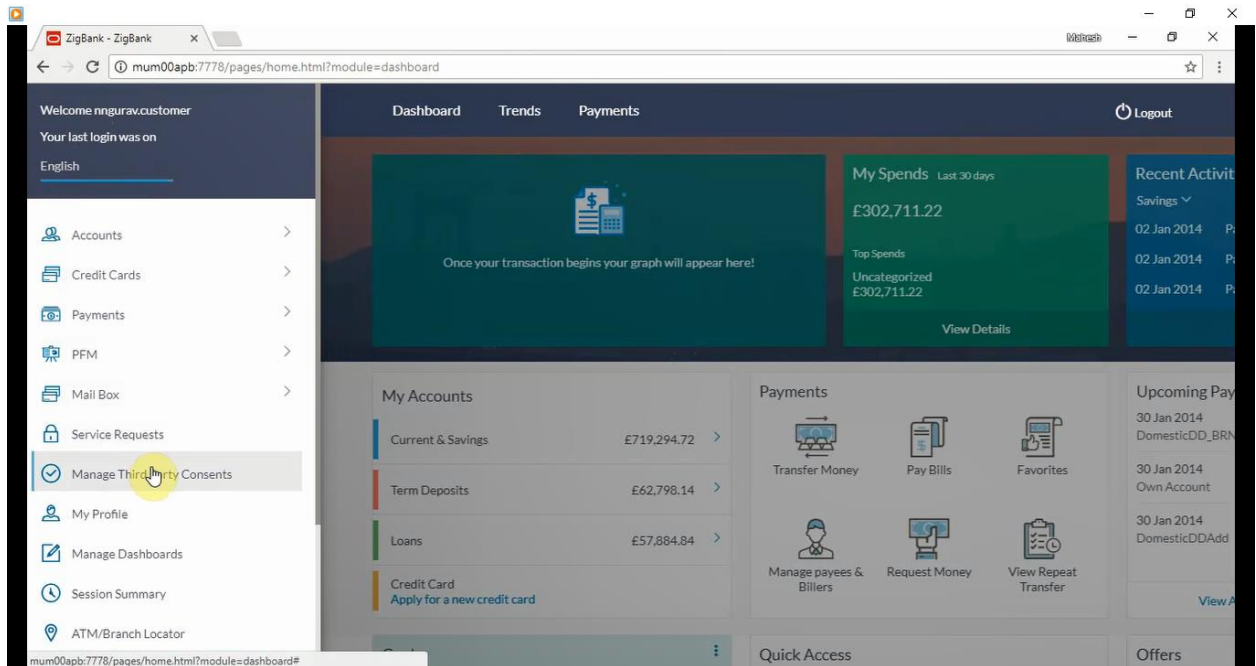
ZigBank - ZigBank

Mahesh

mum00apb:7778/pages/home.html?module=dashboard

Welcome nngurav.customer
Your last login was on
English

Accounts
Credit Cards
Payments
PFM
Mail Box
Service Requests
Manage Third Party Consents
My Profile
Manage Dashboards
Session Summary
ATM/Branch Locator

Dashboard Trends Payments

Logout

Once your transaction begins your graph will appear here!

My Spends Last 30 days
£302,711.22
Top Spends
Uncategorized
£302,711.22
View Details

Recent Activit
Savings
02 Jan 2014
02 Jan 2014
02 Jan 2014

My Accounts
Current & Savings £719,294.72
Term Deposits £62,798.14
Loans £57,884.84
Credit Card
Apply for a new credit card

Payments
Transfer Money
Pay Bills
Favorites
Manage payees & Billers
Request Money
View Repeat Transfer

Upcoming Pay
30 Jan 2014
DomesticDD_BRN
30 Jan 2014
Own Account
30 Jan 2014
DomesticDDAdd
View A

Quick Access

Offers

mum00apb:7778/pages/home.html?module=dashboard#